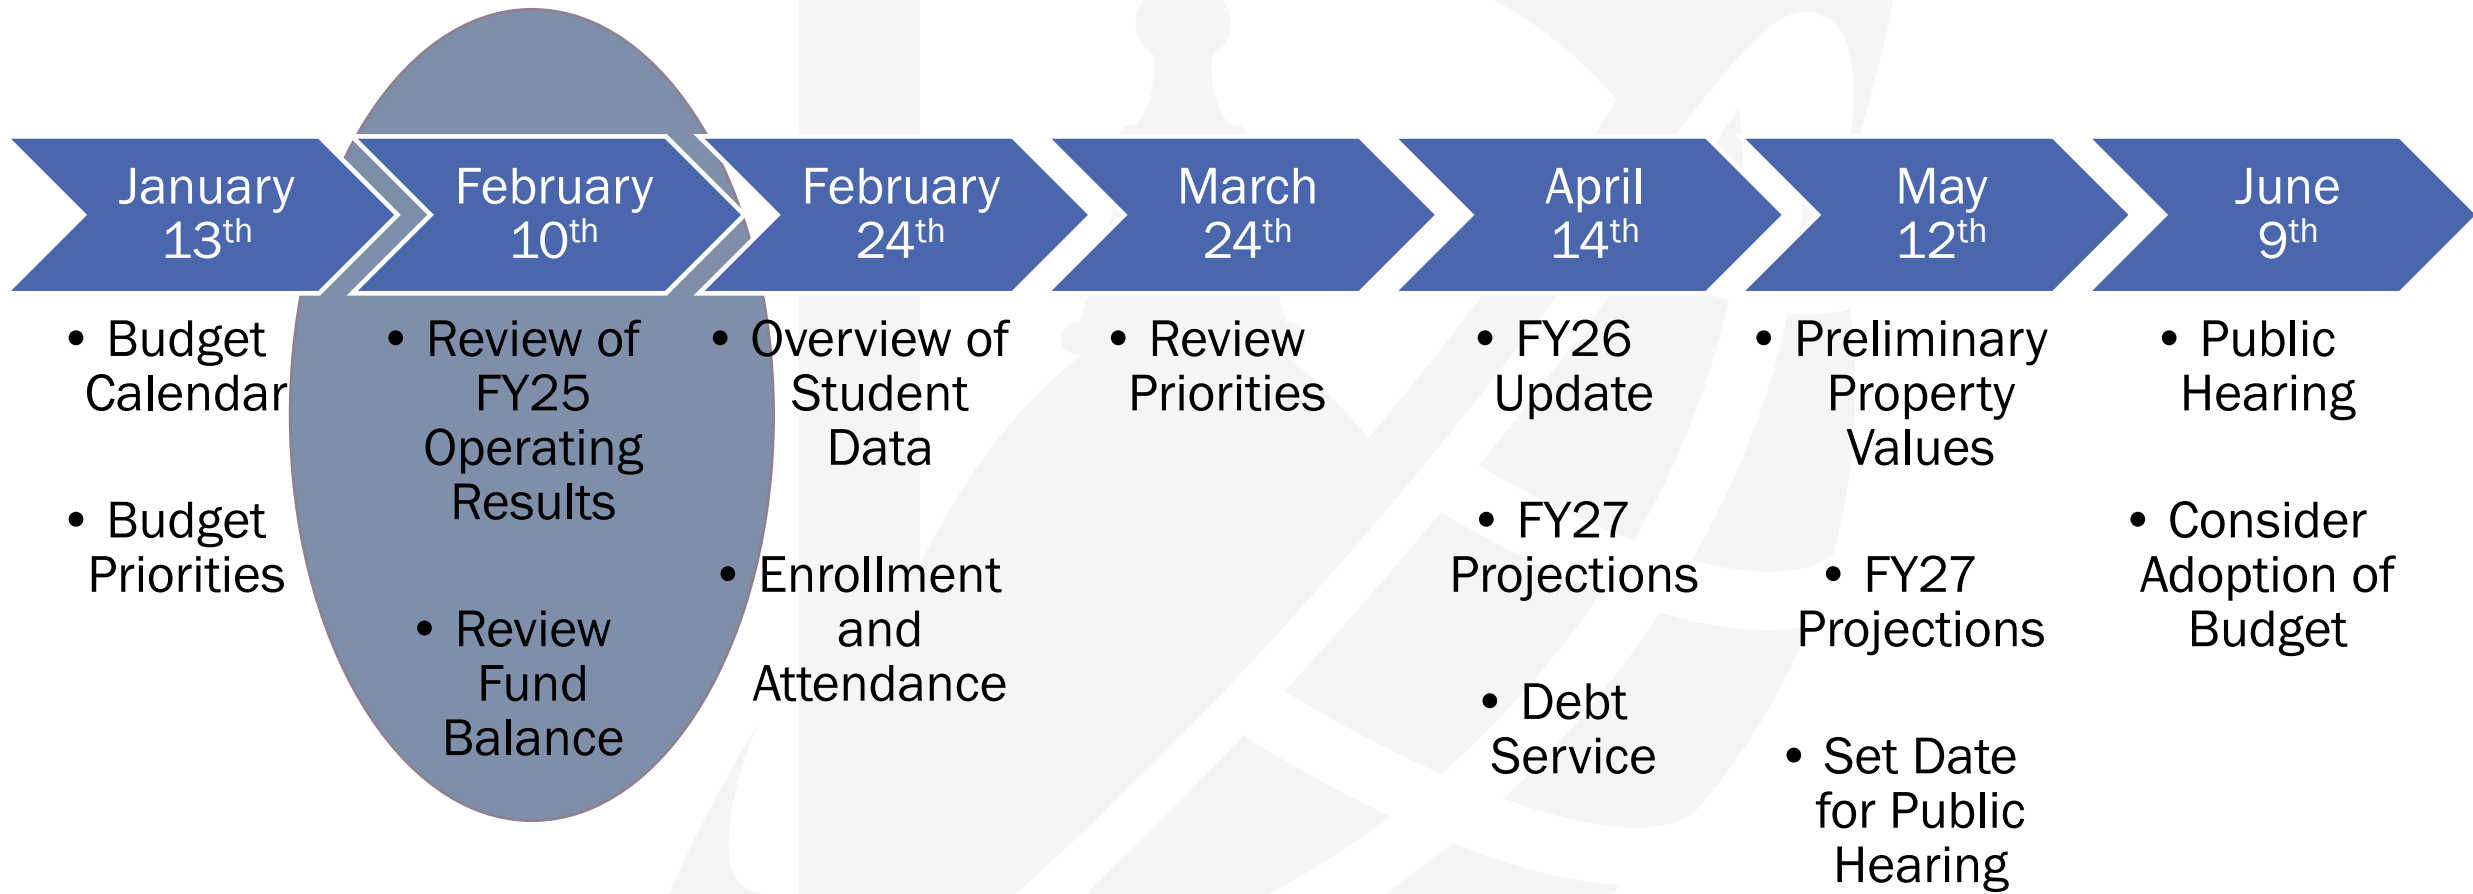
January $13^{th}$

February $10^{th}$

February $24^{th}$

March $24^{th}$

April $14^{th}$

May $12^{th}$

June $9^{th}$

• Budget Calendar

• Budget Priorities

• Review of FY25 Operating Results

• Review Fund Balance

• Overview of Student Data

• Enrollment and Attendance

• Review Priorities

• FY26 Update

• FY27 Projections

• Debt Service

• Preliminary Property Values

• FY27 Projections

• Set Date for Public Hearing

• Public Hearing

• Consider Adoption of Budget